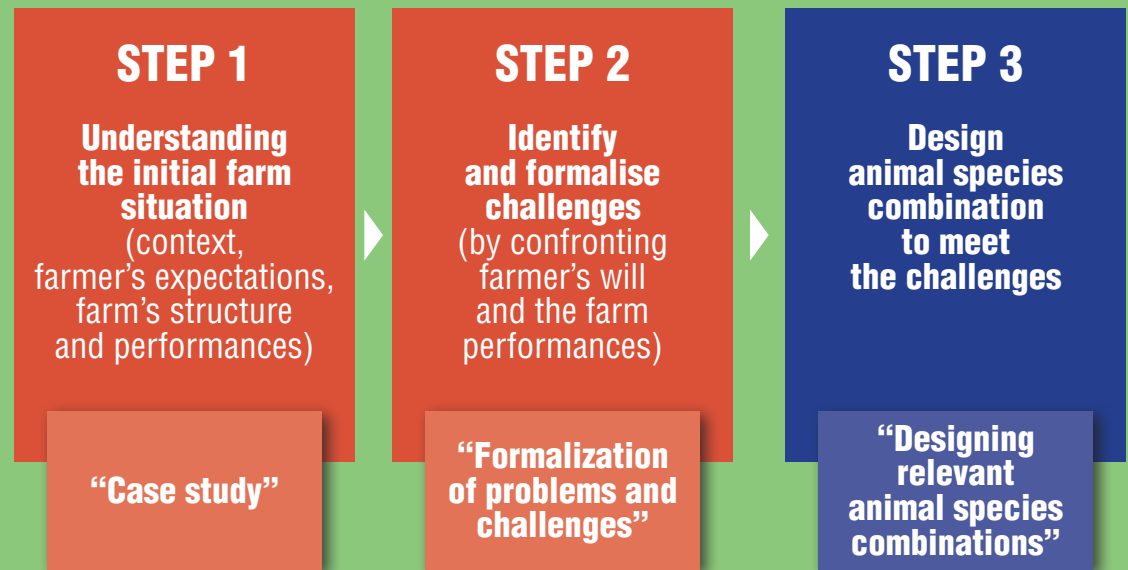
STEP 1

Understanding the initial farm situation (context, farmer’s expectations, farm’s structure and performances)

“Case study”

STEP 2

Identify and formalise challenges (by confronting farmer’s will and the farm performances)

“Formalization of problems and challenges”

STEP 3

Design animal species combination to meet the challenges

“Designing relevant animal species combinations”